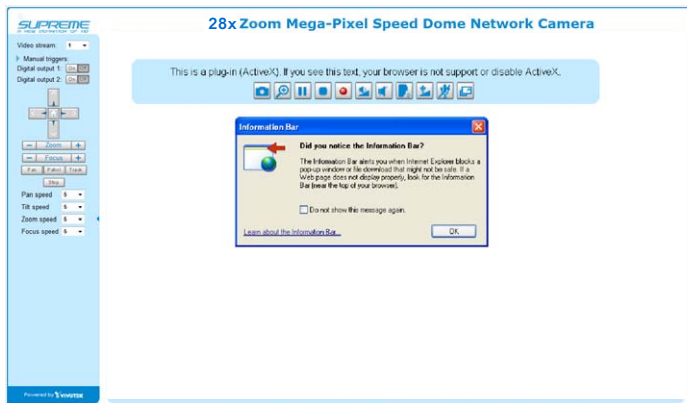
SUPREME
A NEW DEFINITION OF HD

28x Zoom Mega-Pixel Speed Dome Network Camera

Video stream: 1

Manual triggers:
Digital output 1: On Off
Digital output 2: On Off

Zoom
Focus
Pan Patrol Track
Stop

Pan speed 5
Tilt speed 5
Zoom speed 5
Focus speed 5

Powered by VIVOTEK

This is a plug-in (ActiveX). If you see this text, your browser is not support or disable ActiveX.

Information Bar

Did you notice the Information Bar?

The Information Bar alerts you when Internet Explorer blocks a pop-up window or file download that might not be safe. If a Web page does not display properly, look for the Information Bar (near the top of your browser).

Do not show this message again.

Learn about the Information Bar...

OK